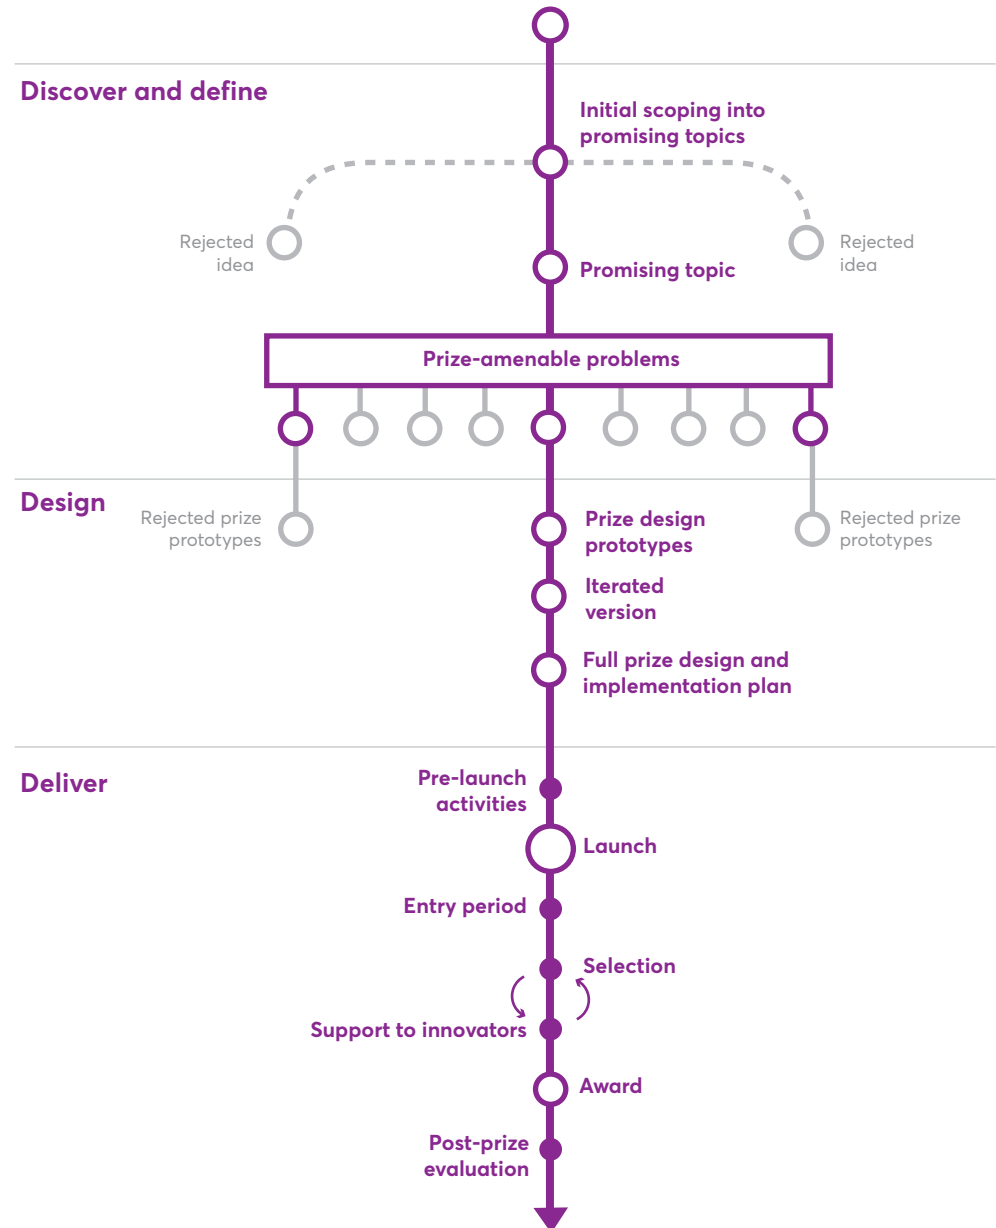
Discover and define

Initial scoping into promising topics

Rejected idea

Rejected idea

Promising topic

Prize-amenable problems

Design

Rejected prize prototypes

Prize design prototypes

Rejected prize prototypes

Iterated version

Full prize design and implementation plan

Deliver

Pre-launch activities

Launch

Entry period

Selection

Support to innovators

Award

Post-prize evaluation